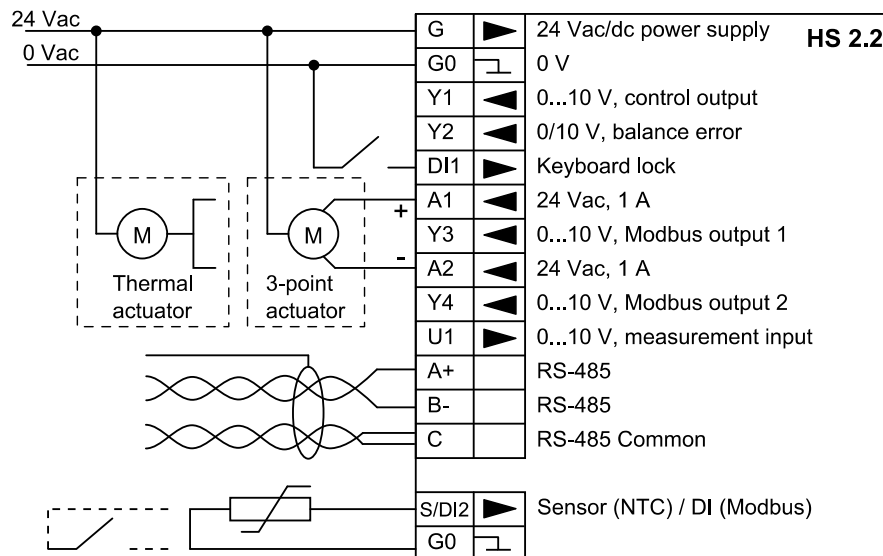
24 Vac
0 Vac

HS 2.2

| G | 24 Vac/dc power supply |
|---|---|
| G0 | 0 V |
| Y1 | 0...10 V, control output |
| Y2 | 0/10 V, balance error |
| DI1 | Keyboard lock |
| A1 | 24 Vac, 1 A |
| Y3 | 0...10 V, Modbus output 1 |
| A2 | 24 Vac, 1 A |
| Y4 | 0...10 V, Modbus output 2 |
| U1 | 0...10 V, measurement input |
| A+ | RS-485 |
| B- | RS-485 |
| C | RS-485 Common |
| S/DI2 | Sensor (NTC) / DI (Modbus) |
| G0 | |

M
Thermal actuator

M
+
-
3-point actuator